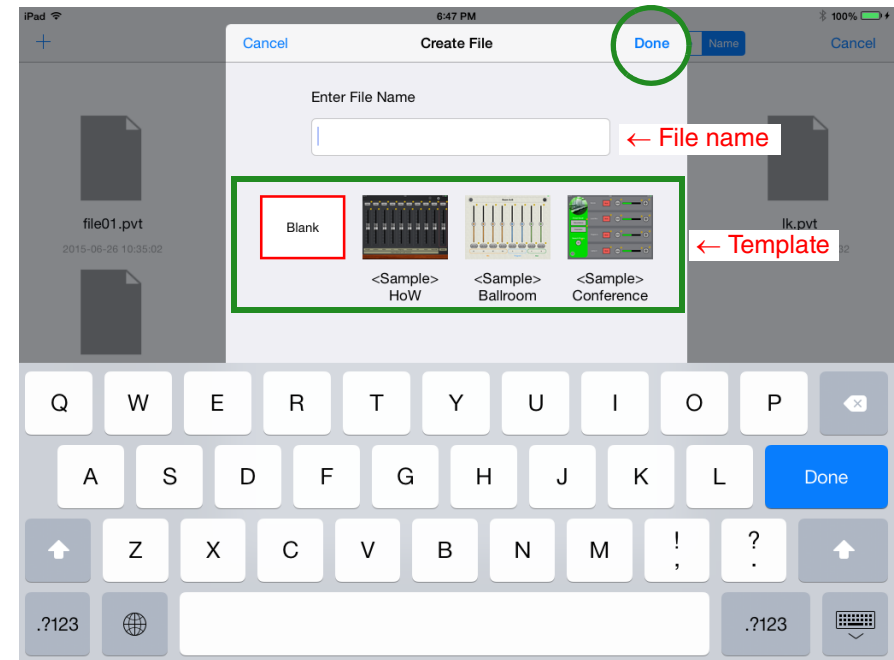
iPad 6:47 PM 100%

Cancel Create File Done Name Cancel

Enter File Name

← File name

file01.pvt
2015-06-26 10:35:02

lk.pvt
32

Blank

<Sample> HoW

<Sample> Ballroom

<Sample> Conference

← Template

Q W E R T Y U I O P

A S D F G H J K L Done

Z X C V B N M ! , ? .

.?123 .?123